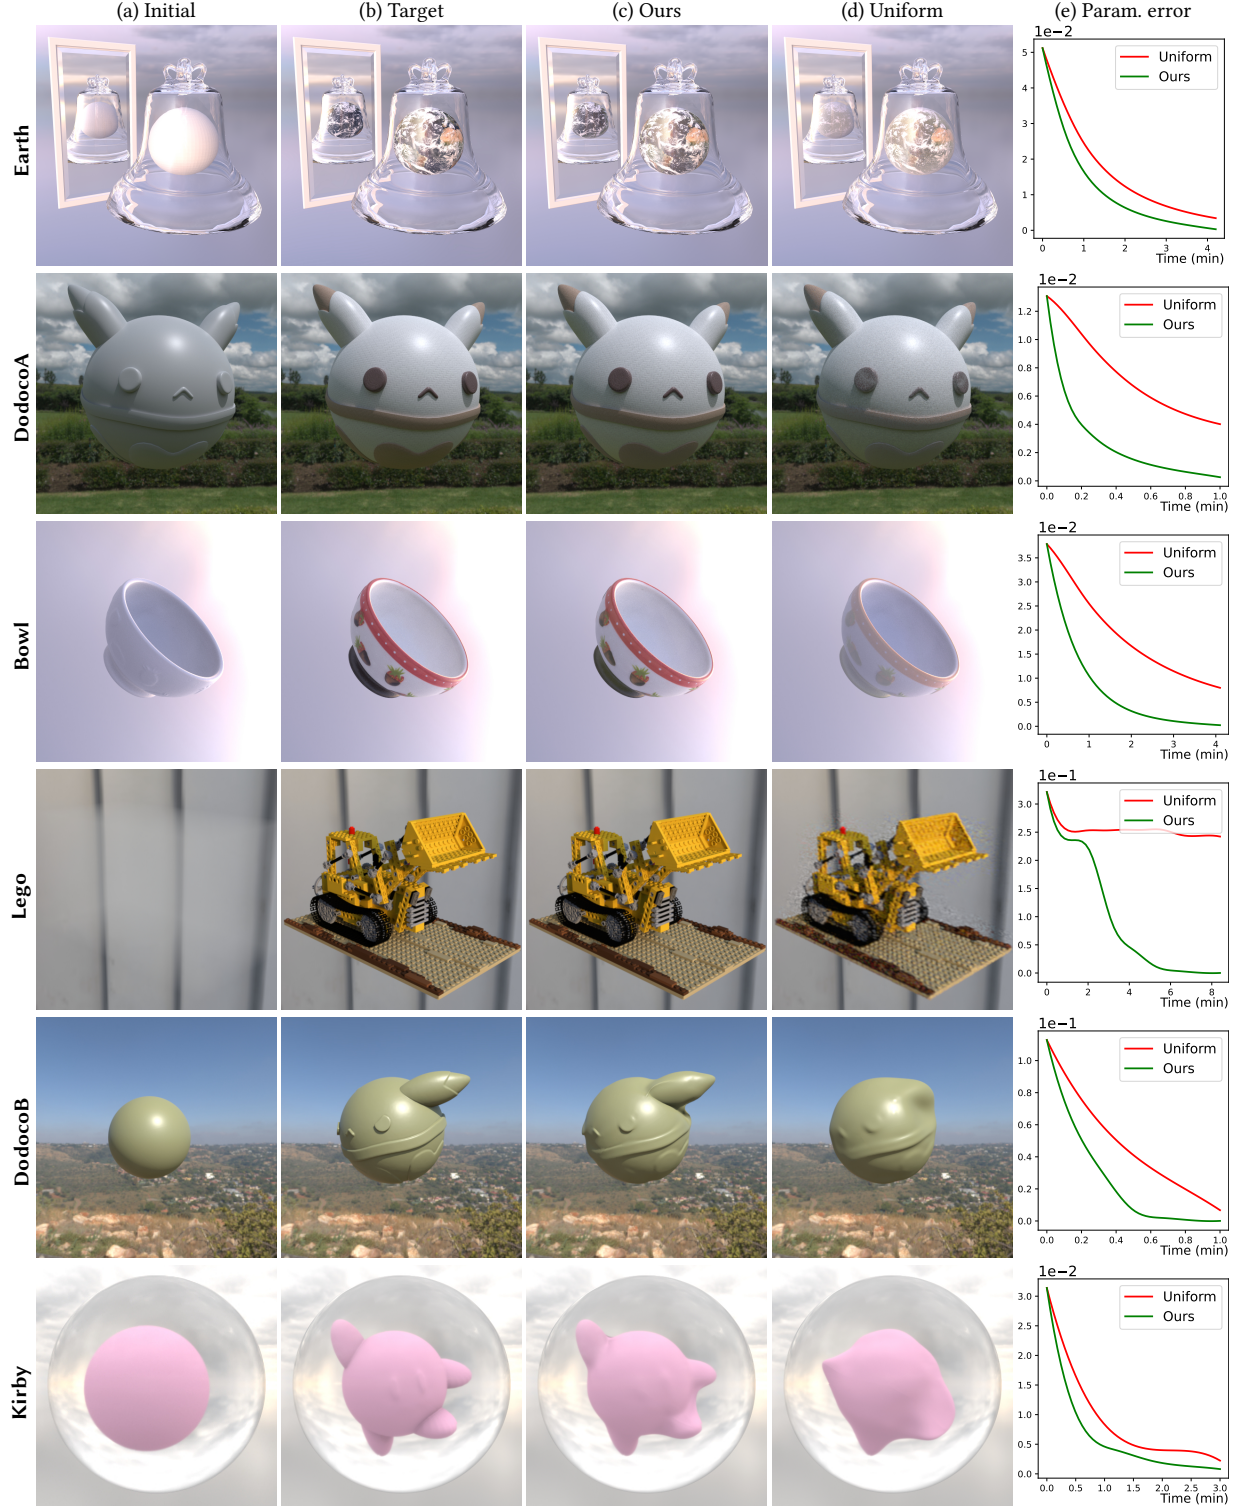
(a) Initial (b) Target (c) Ours (d) Uniform (e) Param. error

Earth

1e−2
Uniform
Ours
5
4
3
2
1
0
0 1 2 3 4
Time (min)

DodocoA

1e−2
Uniform
Ours
1.2
1.0
0.8
0.6
0.4
0.2
0.0
0.0 0.2 0.4 0.6 0.8 1.0
Time (min)

Bowl

1e−2
Uniform
Ours
3.5
3.0
2.5
2.0
1.5
1.0
0.5
0.0
0 1 2 3 4
Time (min)

Lego

1e−1
Uniform
Ours
3.0
2.5
2.0
1.5
1.0
0.5
0.0
0 2 4 6 8
Time (min)

DodocoB

1e−1
Uniform
Ours
1.0
0.8
0.6
0.4
0.2
0.0
0.0 0.2 0.4 0.6 0.8 1.0
Time (min)

Kirby

1e−2
Uniform
Ours
3.0
2.5
2.0
1.5
1.0
0.5
0.0
0.0 0.5 1.0 1.5 2.0 2.5 3.0
Time (min)